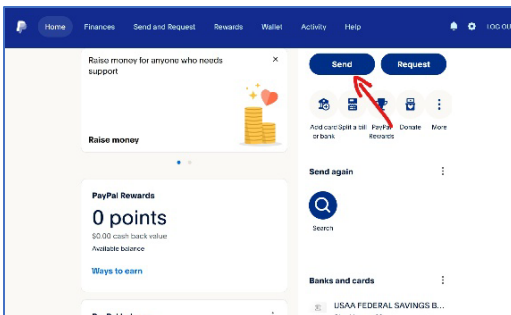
Home Finances Send and Request Rewards Wallet Activity Help LOG OU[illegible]

Raise money for anyone who needs support

×

Raise money

PayPal Rewards

0 points

$0.00 cash back value

Available balance

Ways to earn

Send Request

Add card or bank

Split a bill

PayPal Rewards

Donate

More

Send again

Search

Banks and cards

USAA FEDERAL SAVINGS B...